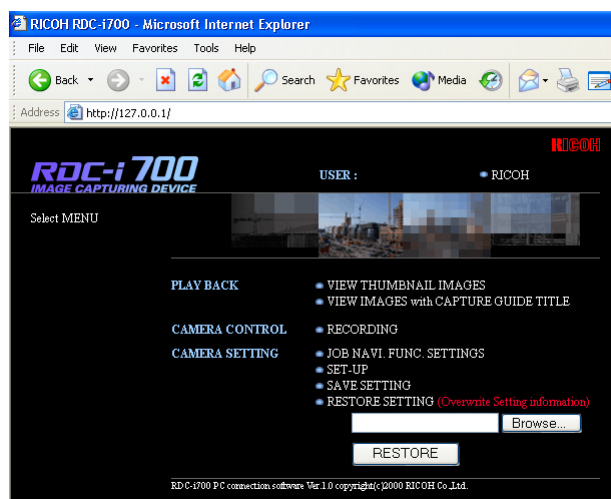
RICOH RDC-i700 - Microsoft Internet Explorer

File Edit View Favorites Tools Help

Back Search Favorites Media

Address http://127.0.0.1/

RICOH

RDC-i 700
IMAGE CAPTURING DEVICE

USER : RICOH

Select MENU

PLAY BACK
VIEW THUMBNAIL IMAGES
VIEW IMAGES with CAPTURE GUIDE TITLE

CAMERA CONTROL
RECORDING

CAMERA SETTING
JOB NAVI. FUNC. SETTINGS
SET-UP
SAVE SETTING
RESTORE SETTING (Overwrite Setting information)

Browse...

RESTORE

RDC-i700 PC connection software Ver.1.0 copyright(c)2000 RICOH Co.,Ltd.